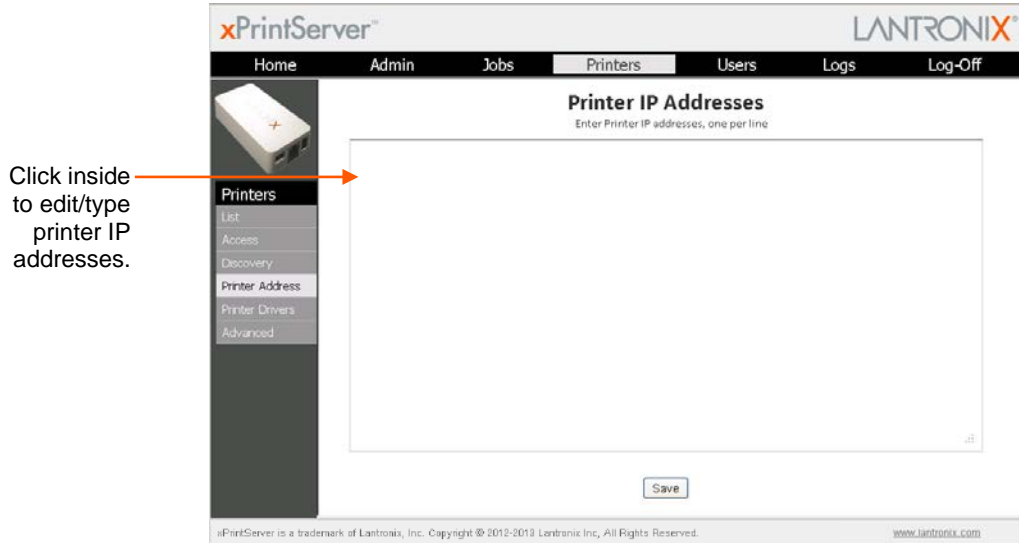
xPrintServer™ LANTRONIX®

Home Admin Jobs Printers Users Logs Log-Off

Click inside to edit/type printer IP addresses.

Printers
List
Access
Discovery
Printer Address
Printer Drivers
Advanced

Printer IP Addresses
Enter Printer IP addresses, one per line

Save

xPrintServer is a trademark of Lantronix, Inc. Copyright © 2012-2013 Lantronix Inc, All Rights Reserved. www.lantronix.com